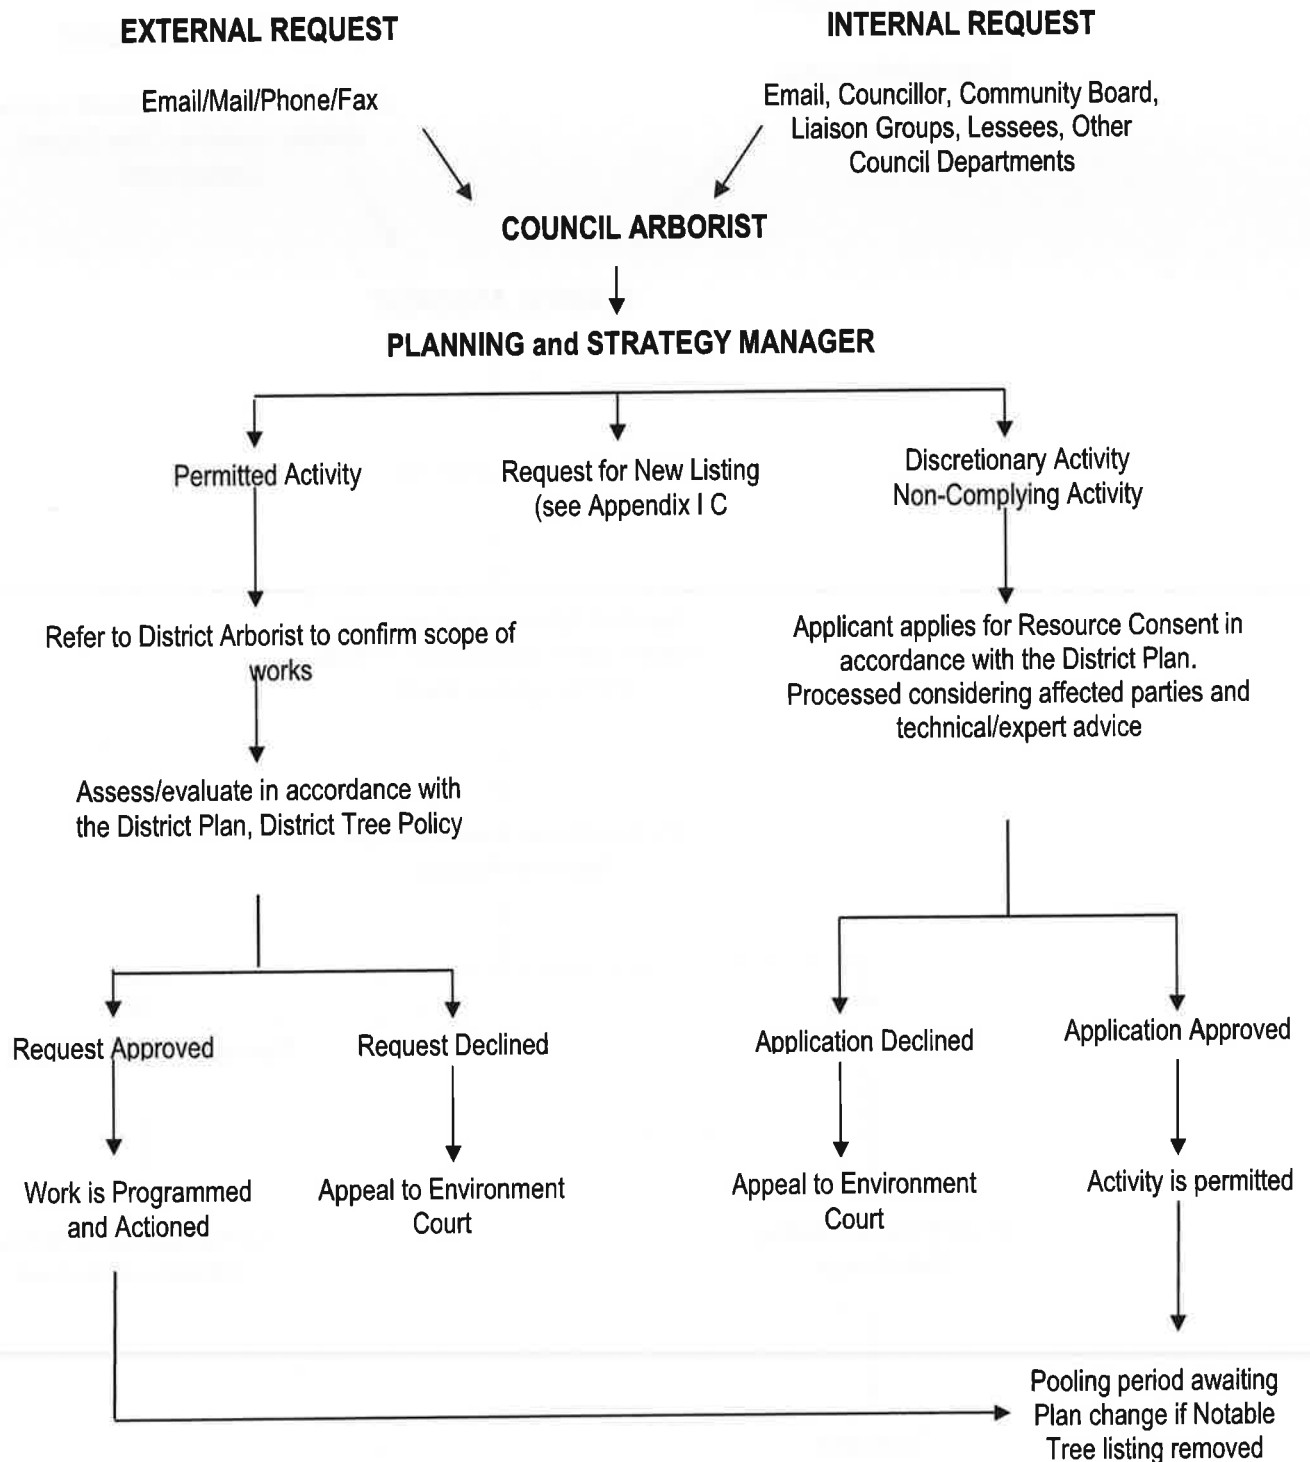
EXTERNAL REQUEST

Email/Mail/Phone/Fax

INTERNAL REQUEST

Email, Councillor, Community Board, Liaison Groups, Lessees, Other Council Departments

COUNCIL ARBORIST

PLANNING and STRATEGY MANAGER

Permitted Activity

Request for New Listing (see Appendix I C

Discretionary Activity Non-Complying Activity

Refer to District Arborist to confirm scope of works

Assess/evaluate in accordance with the District Plan, District Tree Policy

Request Approved

Request Declined

Work is Programmed and Actioned

Appeal to Environment Court

Applicant applies for Resource Consent in accordance with the District Plan. Processed considering affected parties and technical/expert advice

Application Declined

Application Approved

Appeal to Environment Court

Activity is permitted

Pooling period awaiting Plan change if Notable Tree listing removed